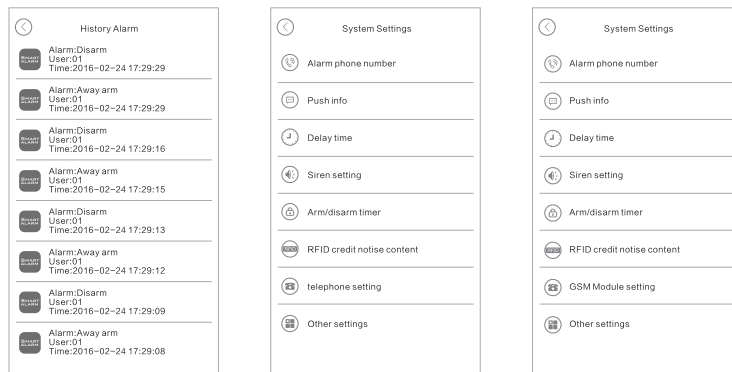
History Alarm

SMART ALARM
Alarm:Disarm
User:01
Time:2016-02-24 17:29:29

SMART ALARM
Alarm:Away arm
User:01
Time:2016-02-24 17:29:29

SMART ALARM
Alarm:Disarm
User:01
Time:2016-02-24 17:29:16

SMART ALARM
Alarm:Away arm
User:01
Time:2016-02-24 17:29:15

SMART ALARM
Alarm:Disarm
User:01
Time:2016-02-24 17:29:13

SMART ALARM
Alarm:Away arm
User:01
Time:2016-02-24 17:29:12

SMART ALARM
Alarm:Disarm
User:01
Time:2016-02-24 17:29:09

SMART ALARM
Alarm:Away arm
User:01
Time:2016-02-24 17:29:08

System Settings

Alarm phone number

Push info

Delay time

Siren setting

Arm/disarm timer

RFID credit notise content

telephone setting

Other settings

System Settings

Alarm phone number

Push info

Delay time

Siren setting

Arm/disarm timer

RFID credit notise content

GSM Module setting

Other settings